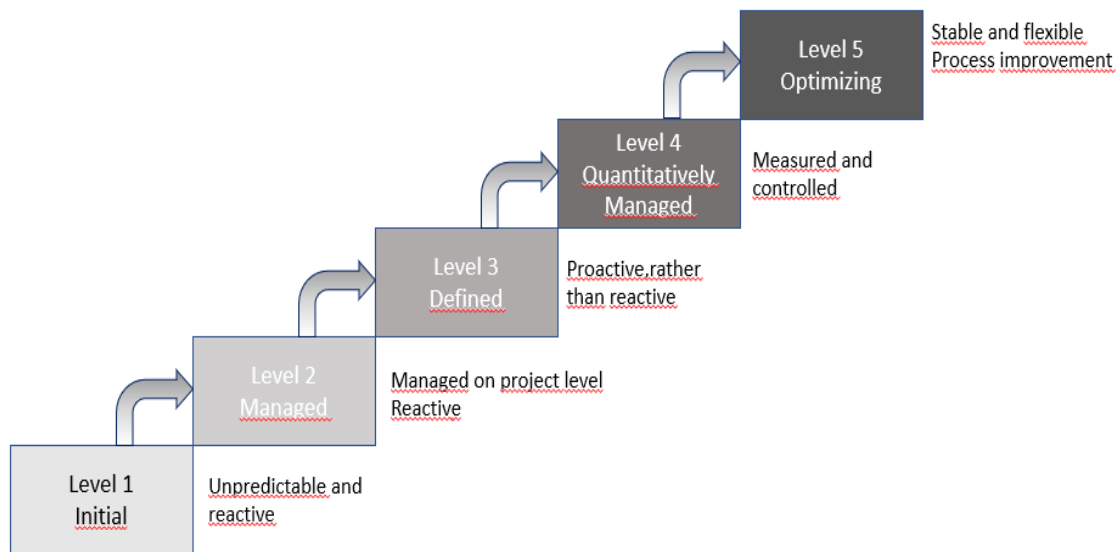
Level 1
Initial

Unpredictable and reactive

Level 2
Managed

Managed on project level
Reactive

Level 3
Defined

Proactive,rather than reactive

Level 4
Quantitatively
Managed

Measured and controlled

Level 5
Optimizing

Stable and flexible
Process improvement